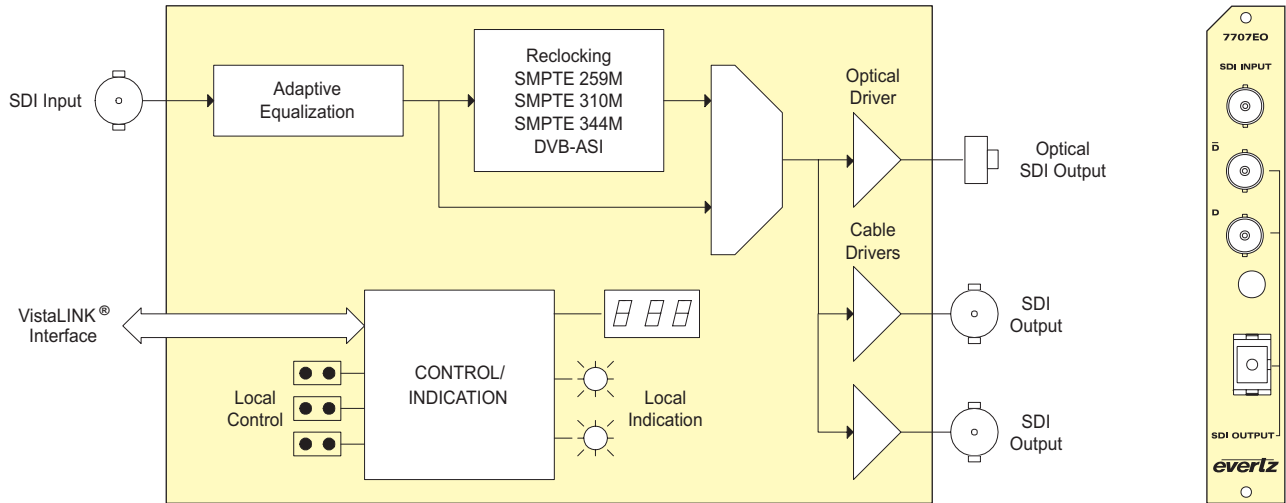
SDI Input

Adaptive Equalization

Reclocking
SMPTE 259M
SMPTE 310M
SMPTE 344M
DVB-ASI

Optical Driver

Optical SDI Output

Cable Drivers

VistaLINK® Interface

CONTROL/ INDICATION

SDI Output

Local Control

Local Indication

SDI Output

7707EO

SDI INPUT

$\overline{D}$

D

SDI OUTPUT

everlz